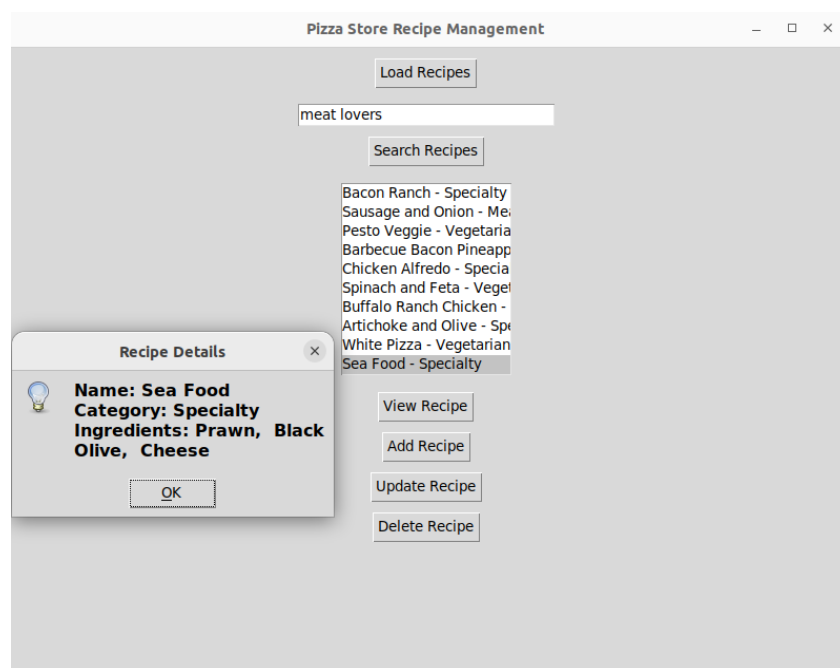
Pizza Store Recipe Management

Load Recipes

meat lovers

Search Recipes

Bacon Ranch - Specialty
Sausage and Onion - Mea
Pesto Veggie - Vegetaria
Barbecue Bacon Pineapp
Chicken Alfredo - Specia
Spinach and Feta - Veget
Buffalo Ranch Chicken -
Artichoke and Olive - Spe
White Pizza - Vegetarian
Sea Food - Specialty

View Recipe

Add Recipe

Update Recipe

Delete Recipe

Recipe Details

Name: Sea Food
Category: Specialty
Ingredients: Prawn, Black Olive, Cheese

OK